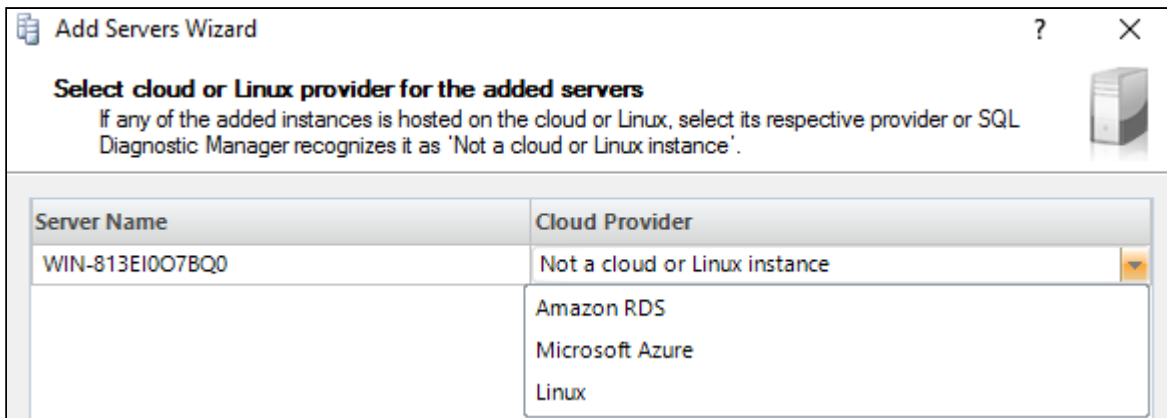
Add Servers Wizard

?

Select cloud or Linux provider for the added servers

If any of the added instances is hosted on the cloud or Linux, select its respective provider or SQL Diagnostic Manager recognizes it as 'Not a cloud or Linux instance'.

| Server Name | Cloud Provider |
|---|---|
| WIN-813EI0O7BQ0 | Not a cloud or Linux instance |

Amazon RDS

Microsoft Azure

Linux